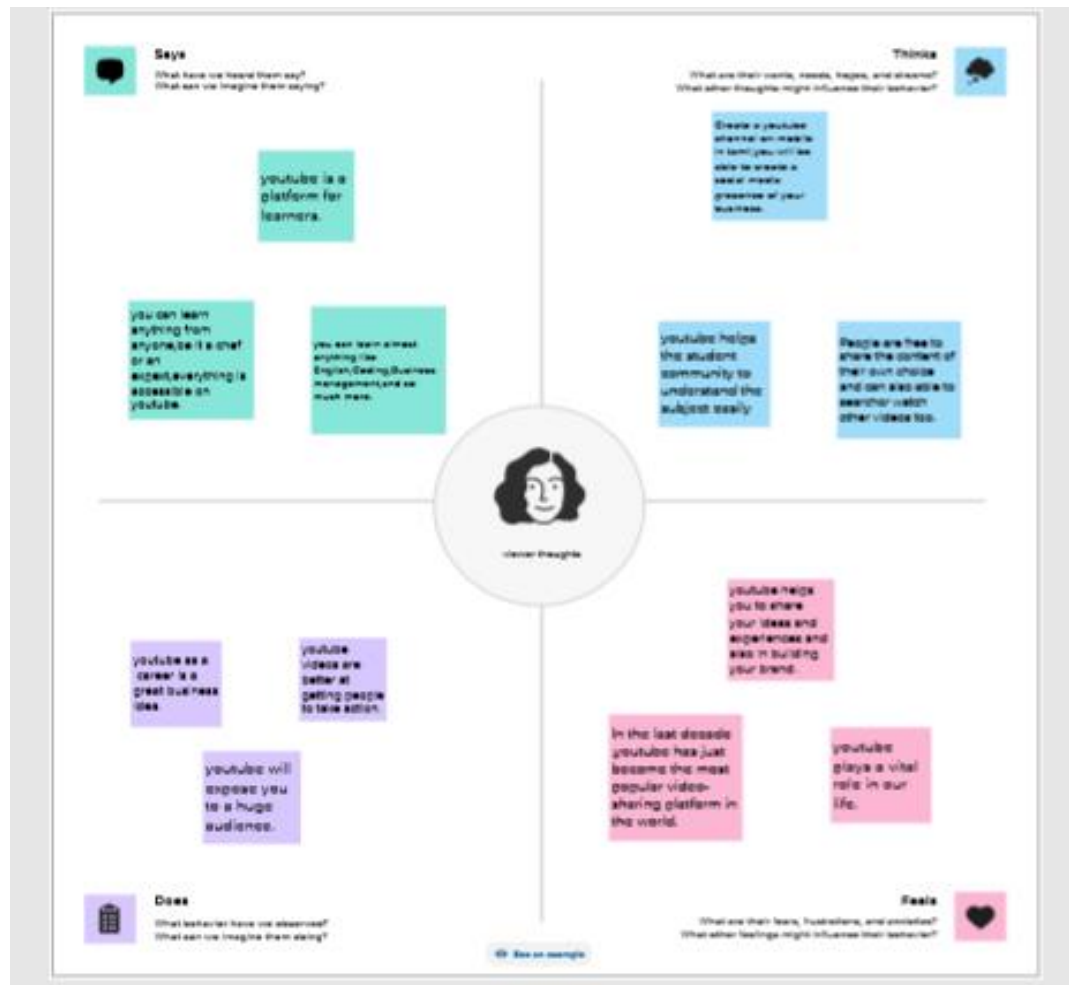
Says
What have we heard them say?
What can we imagine them saying?

youtube is a platform for learners.

you can learn anything from anyone,be it a chef or an expert,everything is accessible on youtube.

you can learn almost anything like English,Coding,Business management,and so much more.

Thinks
What are their wants, needs, hopes, and dreams?
What other thoughts might influence their behavior?

Create a youtube channel on media in term you will be able to create a social media presence of your business.

youtube helps the student community to understand the subject easily

People are free to share the content of their own choice and can also able to search or watch other videos too.

viewer thoughts

youtube as a career is a great business idea.

youtube videos are better at getting people to take action.

youtube will expose you to a huge audience.

youtube helps you to share your ideas and experiences and also in building your brand.

In the last decade youtube has just became the most popular video-sharing platform in the world.

youtube plays a vital role in our life.

Does
What behavior have we observed?
What can we imagine them doing?

See an example

Feels
What are their fears, frustrations, and anxieties?
What other feelings might influence their behavior?